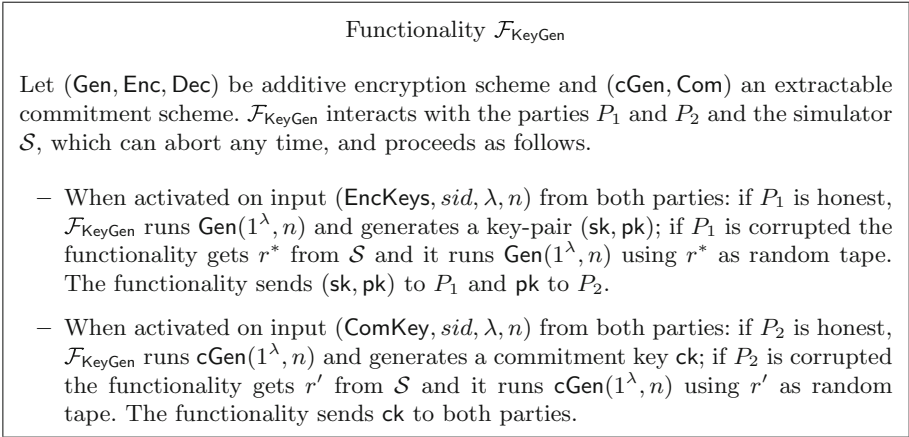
Functionality $\mathcal{F}_{\mathsf{KeyGen}}$

Let $(\mathsf{Gen}, \mathsf{Enc}, \mathsf{Dec})$ be additive encryption scheme and $(\mathsf{cGen}, \mathsf{Com})$ an extractable commitment scheme. $\mathcal{F}_{\mathsf{KeyGen}}$ interacts with the parties $P_1$ and $P_2$ and the simulator $\mathcal{S}$, which can abort any time, and proceeds as follows.

– When activated on input $(\mathsf{EncKeys}, sid, \lambda, n)$ from both parties: if $P_1$ is honest, $\mathcal{F}_{\mathsf{KeyGen}}$ runs $\mathsf{Gen}(1^\lambda, n)$ and generates a key-pair $(\mathsf{sk}, \mathsf{pk})$; if $P_1$ is corrupted the functionality gets $r^*$ from $\mathcal{S}$ and it runs $\mathsf{Gen}(1^\lambda, n)$ using $r^*$ as random tape. The functionality sends $(\mathsf{sk}, \mathsf{pk})$ to $P_1$ and $\mathsf{pk}$ to $P_2$.

– When activated on input $(\mathsf{ComKey}, sid, \lambda, n)$ from both parties: if $P_2$ is honest, $\mathcal{F}_{\mathsf{KeyGen}}$ runs $\mathsf{cGen}(1^\lambda, n)$ and generates a commitment key $\mathsf{ck}$; if $P_2$ is corrupted the functionality gets $r'$ from $\mathcal{S}$ and it runs $\mathsf{cGen}(1^\lambda, n)$ using $r'$ as random tape. The functionality sends $\mathsf{ck}$ to both parties.